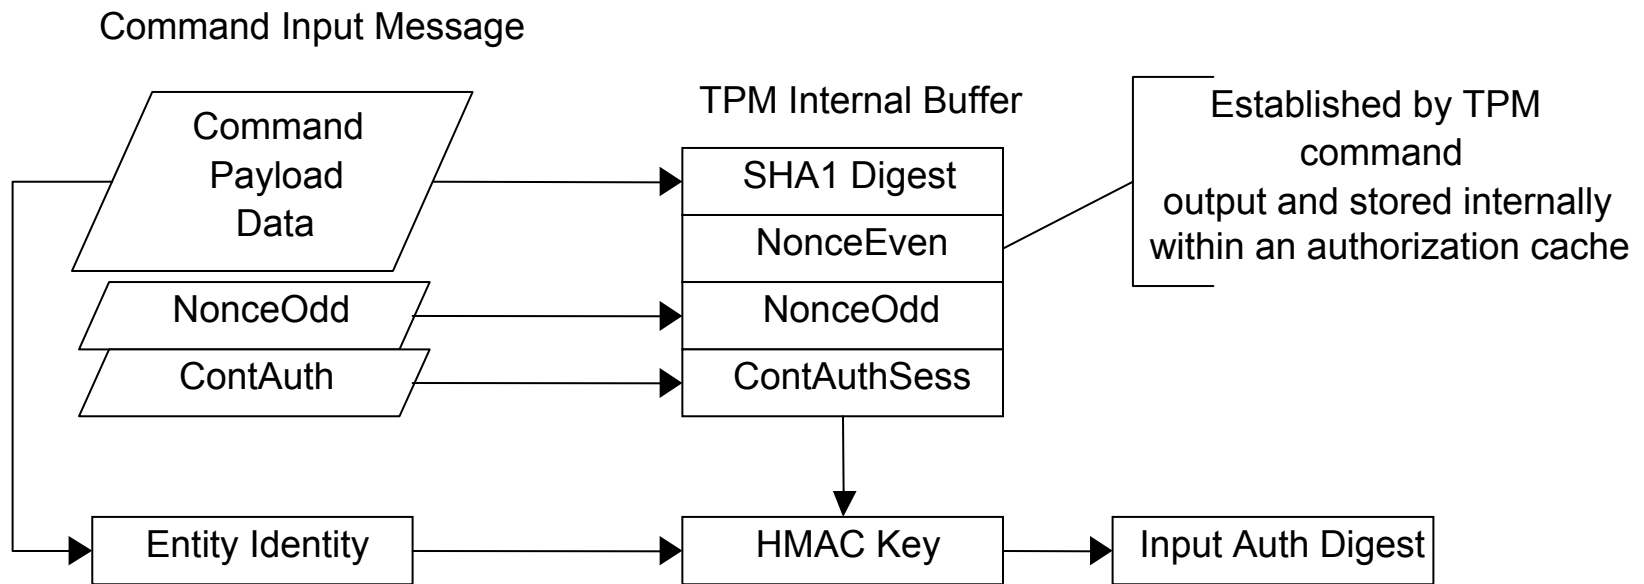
Command Input Message

Command Payload Data

NonceOdd

ContAuth

TPM Internal Buffer

SHA1 Digest

NonceEven

NonceOdd

ContAuthSess

Established by TPM command output and stored internally within an authorization cache

Entity Identity

HMAC Key

Input Auth Digest